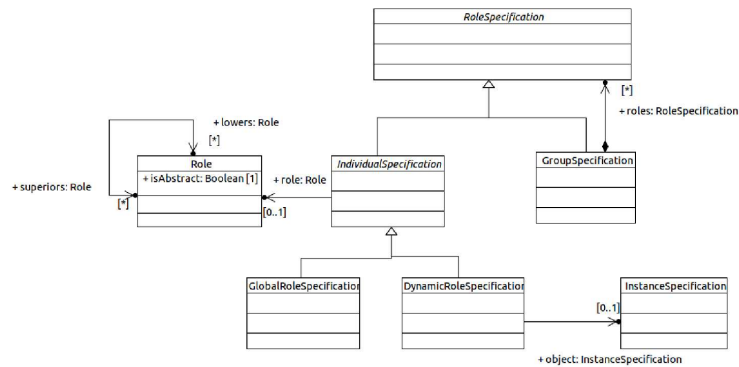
RoleSpecification

[*]

+ roles: RoleSpecification

+ lowers: Role

[*]

Role

+ isAbstract: Boolean [1]

+ superiors: Role

[*]

[0..1]

+ role: Role

IndividualSpecification

GroupSpecification

GlobalRoleSpecification

DynamicRoleSpecification

InstanceSpecification

[0..1]

+ object: InstanceSpecification